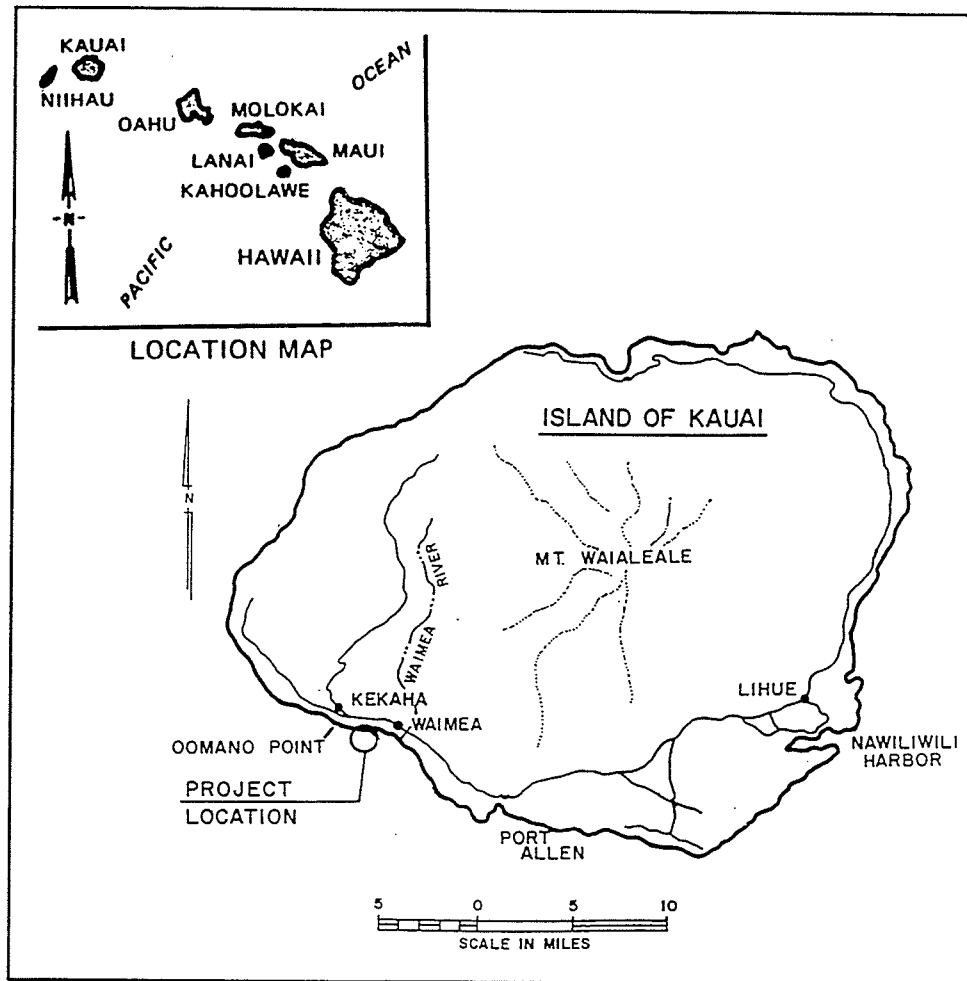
KAUAI
NIIHAU
OAHU
MOLOKAI
OCEAN
LANAI
MAUI
KAHOOLAWE
N
PACIFIC
HAWAII

LOCATION MAP

ISLAND OF KAUAI

N

MT. WAIALEALE
WAIMEA RIVER
KEKAHA
WAIMEA
LIHUE
OOMANO POINT
NAWILIWILI HARBOR
PROJECT LOCATION
PORT ALLEN

5 0 5 10
SCALE IN MILES